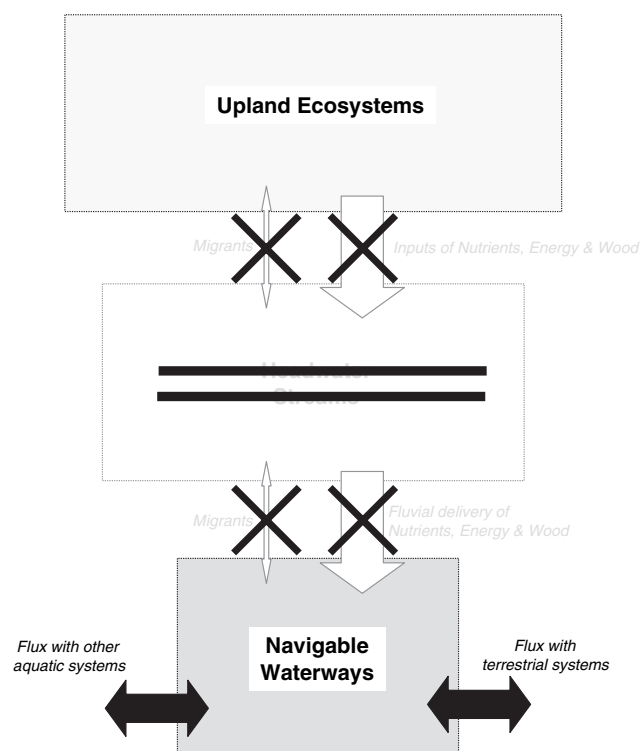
Upland Ecosystems

Migrants

Inputs of Nutrients, Energy & Wood

Headwater Streams

Migrants

Fluvial delivery of Nutrients, Energy & Wood

Flux with other aquatic systems

Navigable Waterways

Flux with terrestrial systems